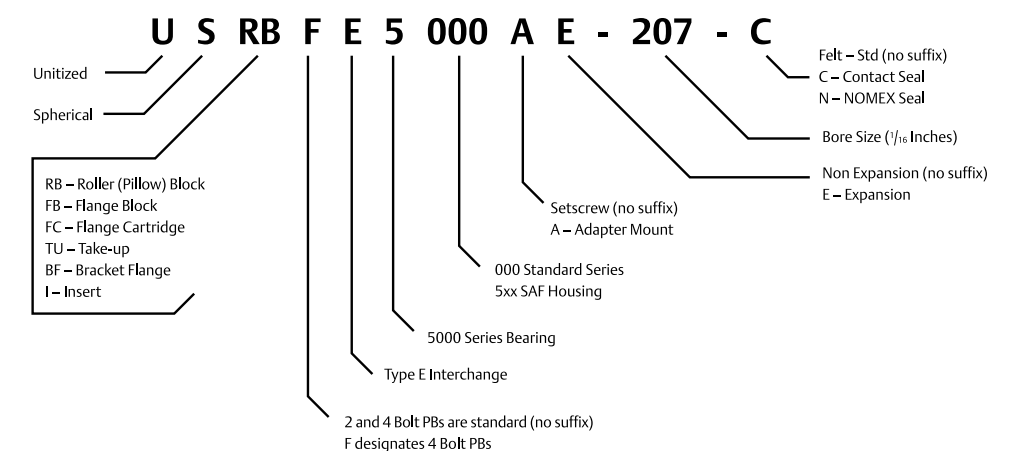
U S RB F E 5 000 A E - 207 - C

Unitized

Spherical

RB – Roller (Pillow) Block
FB – Flange Block
FC – Flange Cartridge
TU – Take-up
BF – Bracket Flange
I – Insert

Felt – Std (no suffix)
C – Contact Seal
N – NOMEX Seal

Bore Size ($^1/_{16}$ Inches)

Non Expansion (no suffix)
E – Expansion

Setscrew (no suffix)
A – Adapter Mount

000 Standard Series
5xx SAF Housing

5000 Series Bearing

Type E Interchange

2 and 4 Bolt PBs are standard (no suffix)
F designates 4 Bolt PBs